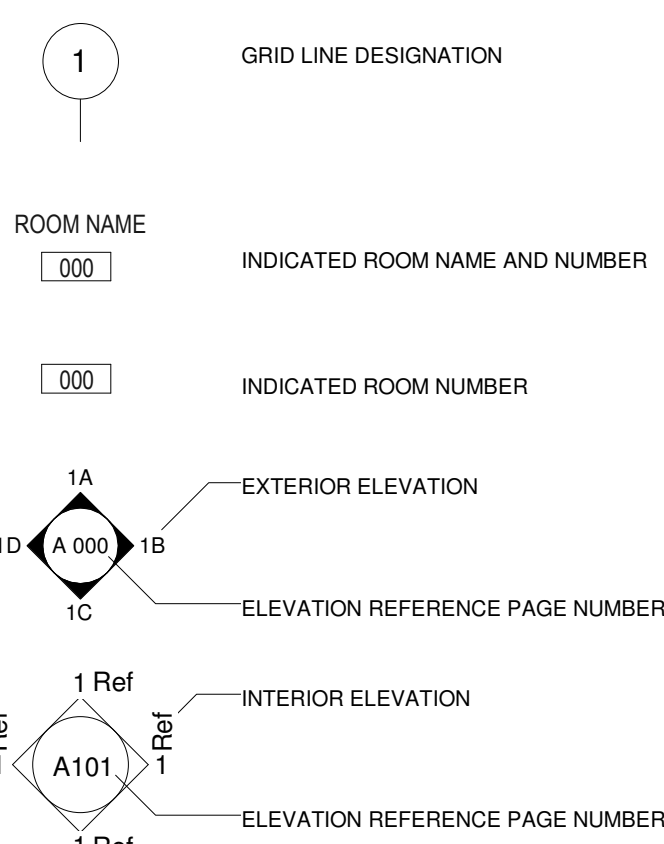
1

GRID LINE DESIGNATION

ROOM NAME
000

INDICATED ROOM NAME AND NUMBER

000

INDICATED ROOM NUMBER

1A
1D
A 000
1B
1C

EXTERIOR ELEVATION

ELEVATION REFERENCE PAGE NUMBER

1 Ref
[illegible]Ref
A101
1 Ref
1 Ref

INTERIOR ELEVATION

ELEVATION REFERENCE PAGE NUMBER